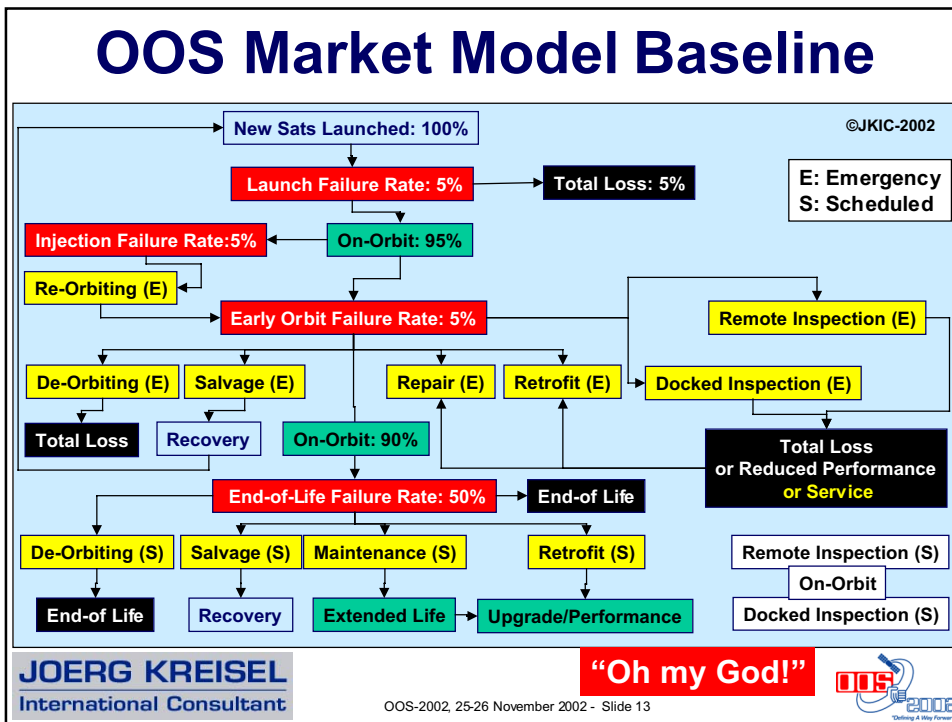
OOS Market Model Baseline

New Sats Launched: 100%

©JKIC-2002

Launch Failure Rate: 5%

Total Loss: 5%

E: Emergency
S: Scheduled

Injection Failure Rate:5%

On-Orbit: 95%

Re-Orbiting (E)

Early Orbit Failure Rate: 5%

Remote Inspection (E)

De-Orbiting (E)

Salvage (E)

Repair (E)

Retrofit (E)

Docked Inspection (E)

Total Loss

Recovery

On-Orbit: 90%

Total Loss
or Reduced Performance
or Service

End-of-Life Failure Rate: 50%

End-of Life

De-Orbiting (S)

Salvage (S)

Maintenance (S)

Retrofit (S)

Remote Inspection (S)

On-Orbit

End-of Life

Recovery

Extended Life

Upgrade/Performance

Docked Inspection (S)

JOERG KREISEL
International Consultant

"Oh my God!"

OOS-2002, 25-26 November 2002 - Slide 13

OOS 2002
"Defining A Way Forward"